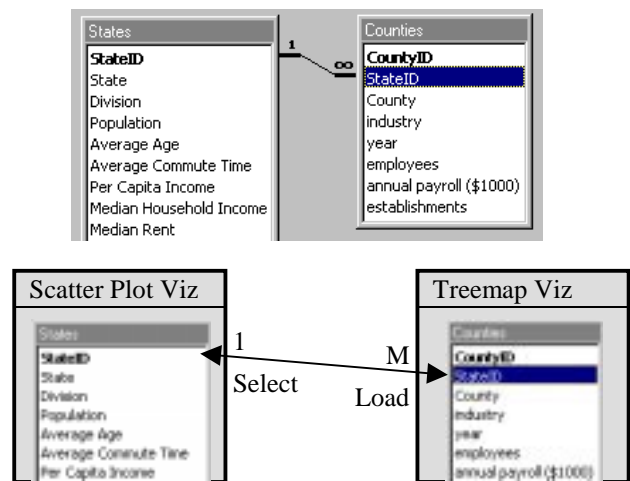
States
StateID
State
Division
Population
Average Age
Average Commute Time
Per Capita Income
Median Household Income
Median Rent

1
∞

Counties
CountyID
StateID
County
industry
year
employees
annual payroll ($1000)
establishments

Scatter Plot Viz

States
StateID
State
Division
Population
Average Age
Average Commute Time
Per Capita Income

1
Select

M
Load

Treemap Viz

Counties
CountyID
StateID
County
industry
year
employees
annual payroll ($1000)